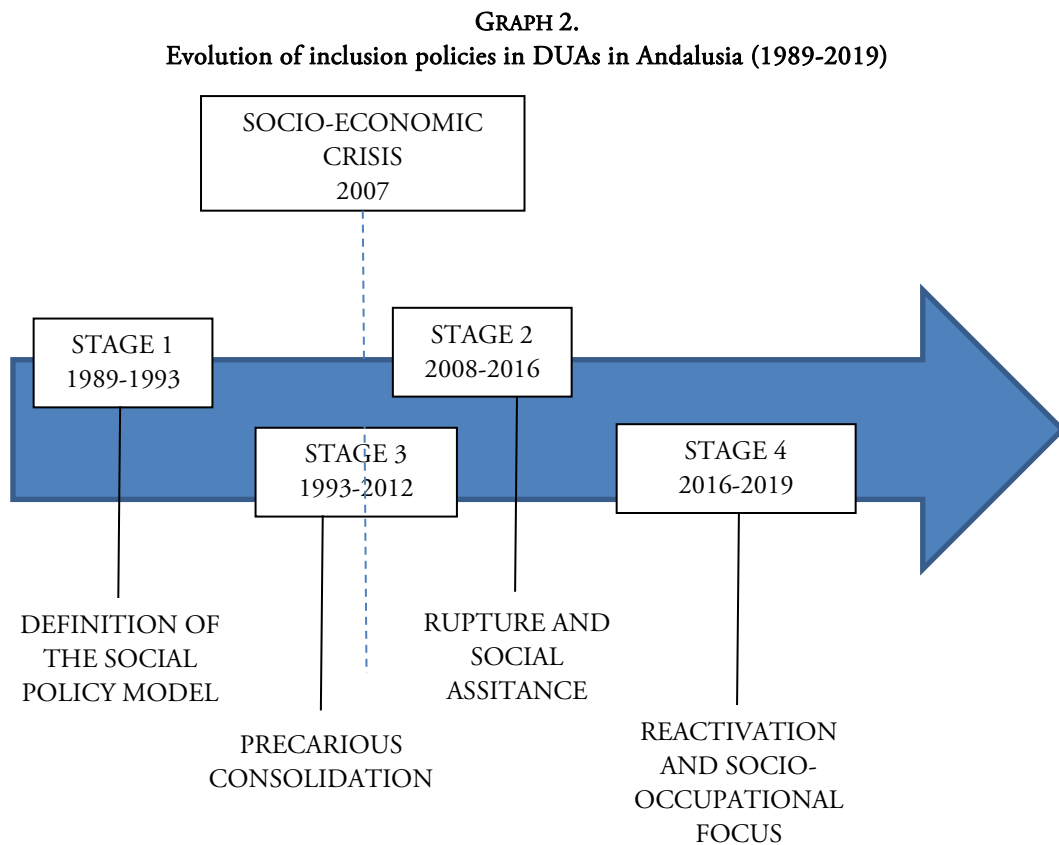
GRAPH 2.
Evolution of inclusion policies in DUAs in Andalusia (1989-2019)

SOCIO-ECONOMIC CRISIS 2007

STAGE 1 1989-1993

STAGE 2 2008-2016

STAGE 3 1993-2012

STAGE 4 2016-2019

DEFINITION OF THE SOCIAL POLICY MODEL

PRECARIOUS CONSOLIDATION

RUPTURE AND SOCIAL ASSITANCE

REACTIVATION AND SOCIO-OCCUPATIONAL FOCUS